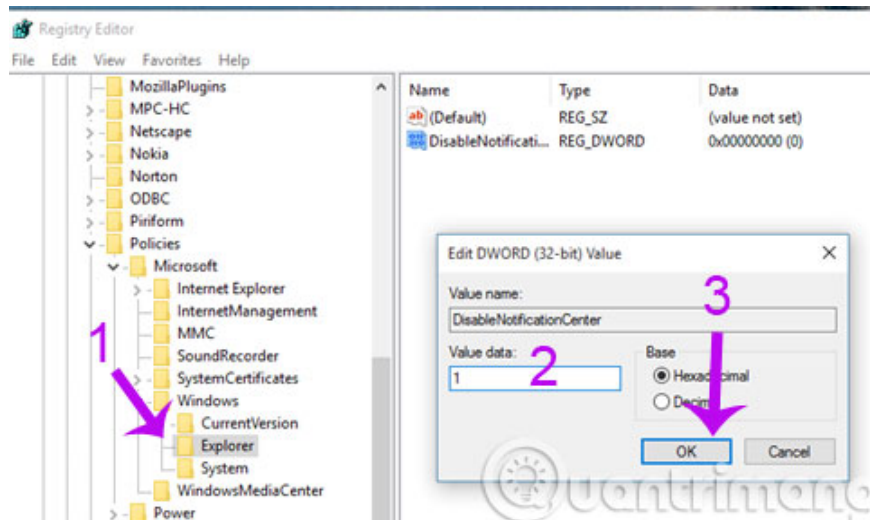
Registry Editor

File Edit View Favorites Help

MozillaPlugins
MPC-HC
Netscape
Nokia
Norton
ODBC
Piriform
Policies
Microsoft
Internet Explorer
InternetManagement
MMC
SoundRecorder
SystemCertificates
Windows
CurrentVersion
Explorer
System
WindowsMediaCenter
Power

| Name | Type | Data |
|---|---|---|
| (Default) | REG_SZ | (value not set) |
| DisableNotificati... | REG_DWORD | 0x00000000 (0) |

Edit DWORD (32-bit) Value

Value name:
DisableNotificationCenter

Value data:
1

Base
Hexadecimal
Decimal

OK Cancel

1
2
3

quantrimang